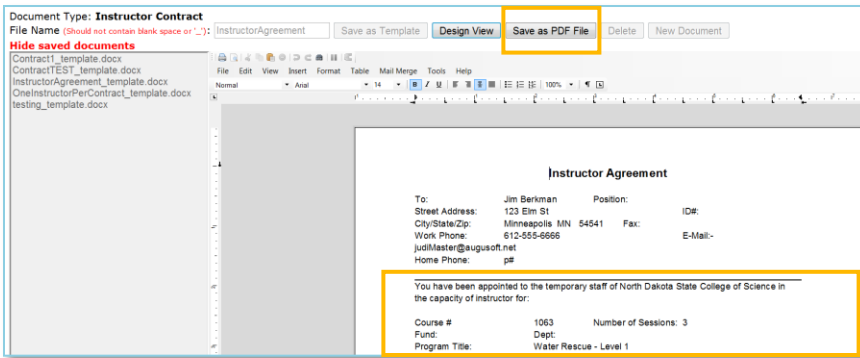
Document Type: Instructor Contract

File Name (Should not contain blank space or '_'): InstructorAgreement | Save as Template | Design View | Save as PDF File | Delete | New Document

Hide saved documents

Contract1_template.docx
ContractTEST_template.docx
InstructorAgreement_template.docx
OneInstructorPerContract_template.docx
testing_template.docx

File Edit View Insert Format Table Mail Merge Tools Help

Normal | Arial | 14 | 100%

Instructor Agreement

| To: | Jim Berkman | Position: | |
|---|---|---|---|
| Street Address: | 123 Elm St | | ID#: |
| City/State/Zip: | Minneapolis MN 54541 | Fax: | |
| Work Phone: | 612-555-6666 | | E-Mail:- |

judiMaster@augusoft.net

Home Phone: p#

You have been appointed to the temporary staff of North Dakota State College of Science in the capacity of instructor for:

| Course # | 1063 | Number of Sessions: 3 |
|---|---|---|
| Fund: | Dept: | |
| Program Title: | Water Rescue - Level 1 | |